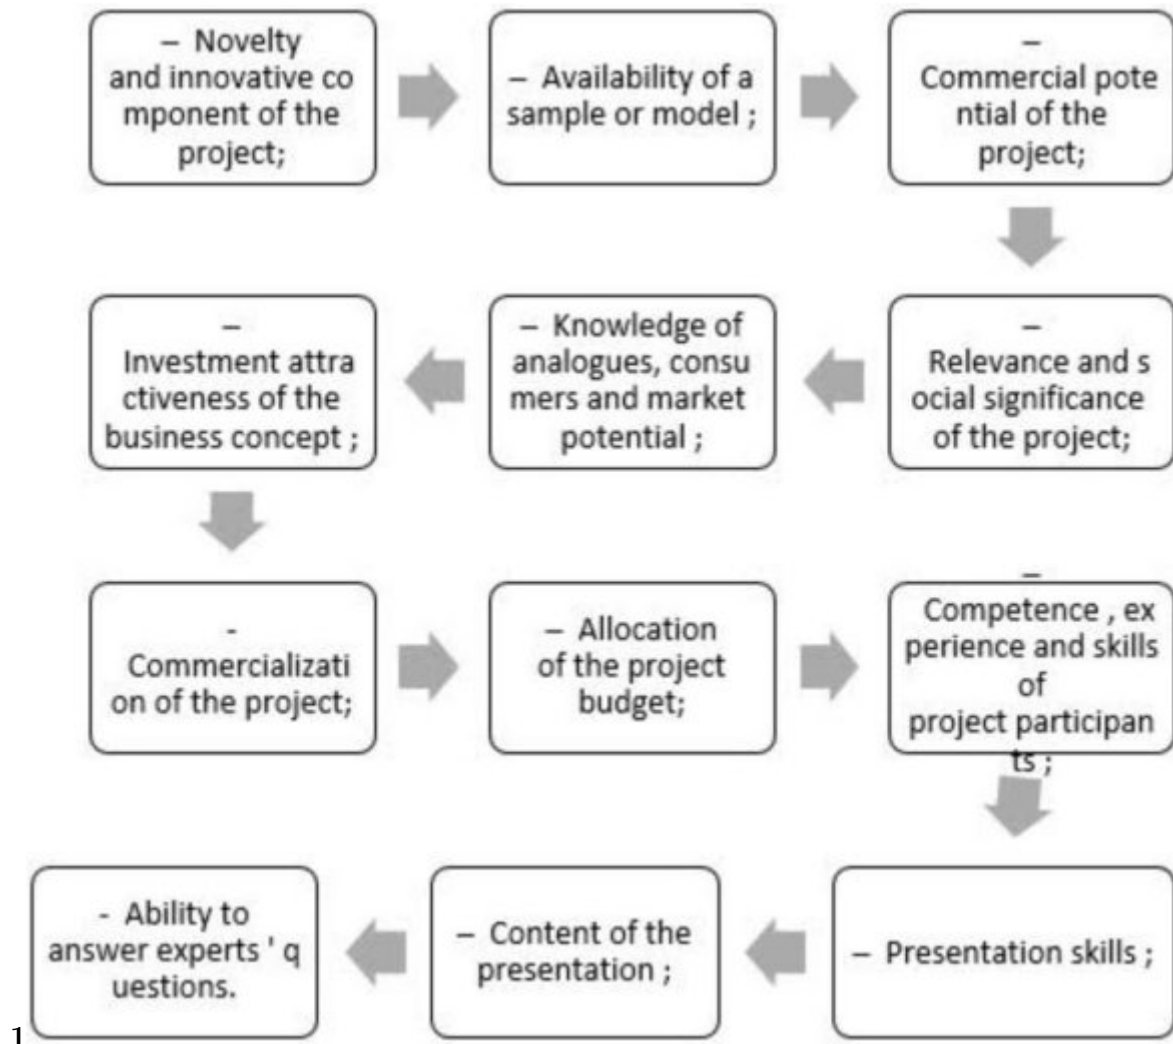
– Novelty and innovative co mponent of the project;

– Availability of a sample or model ;

– Commercial pote ntial of the project;

– Relevance and s ocial significance of the project;

– Knowledge of analogues, consu mers and market potential ;

– Investment attra ctiveness of the business concept ;

- Commercializati on of the project;

– Allocation of the project budget;

– Competence , ex perience and skills of project participan ts ;

– Presentation skills ;

– Content of the presentation ;

- Ability to answer experts ' q uestions.

1